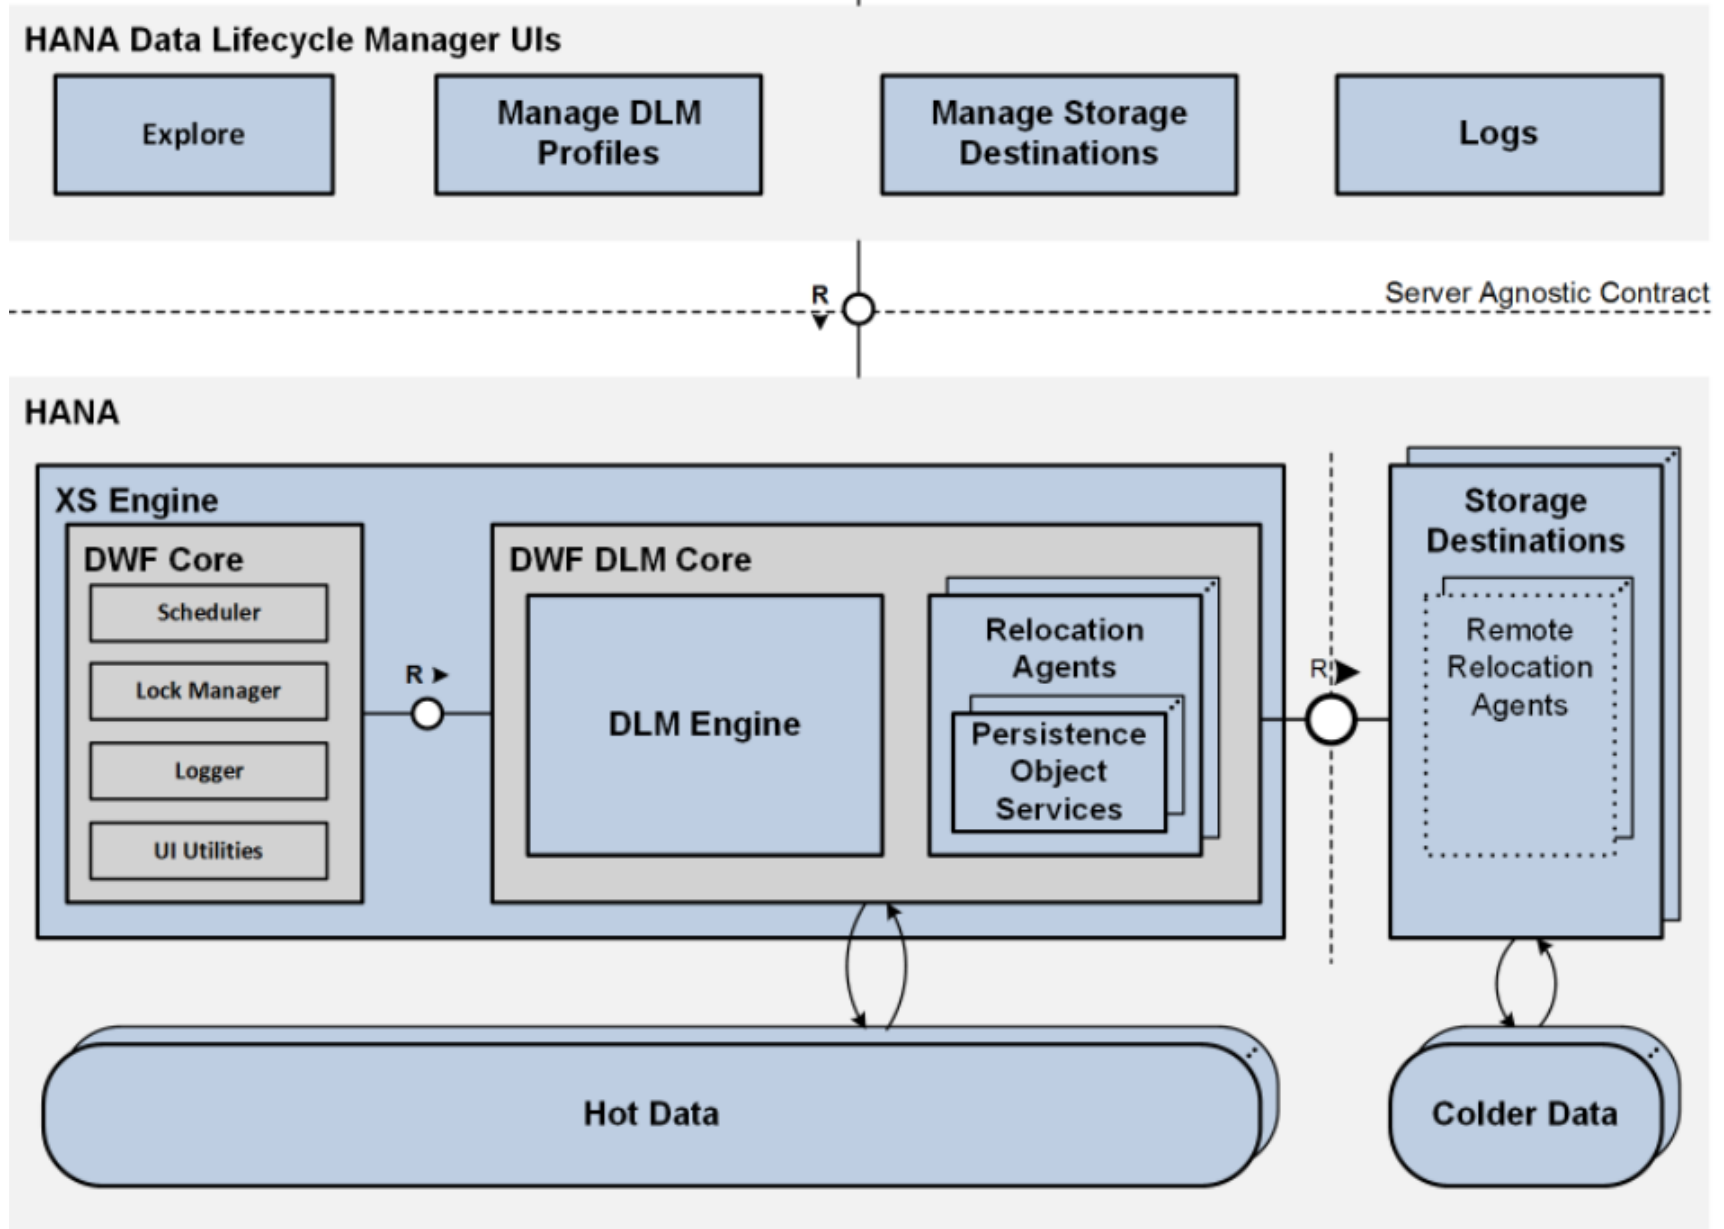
HANA Data Lifecycle Manager UIs

Explore

Manage DLM Profiles

Manage Storage Destinations

Logs

R

Server Agnostic Contract

HANA

XS Engine

DWF Core

Scheduler

Lock Manager

Logger

UI Utilities

R

DWF DLM Core

DLM Engine

Relocation Agents

Persistence Object Services

R

Storage Destinations

Remote Relocation Agents

Hot Data

Colder Data